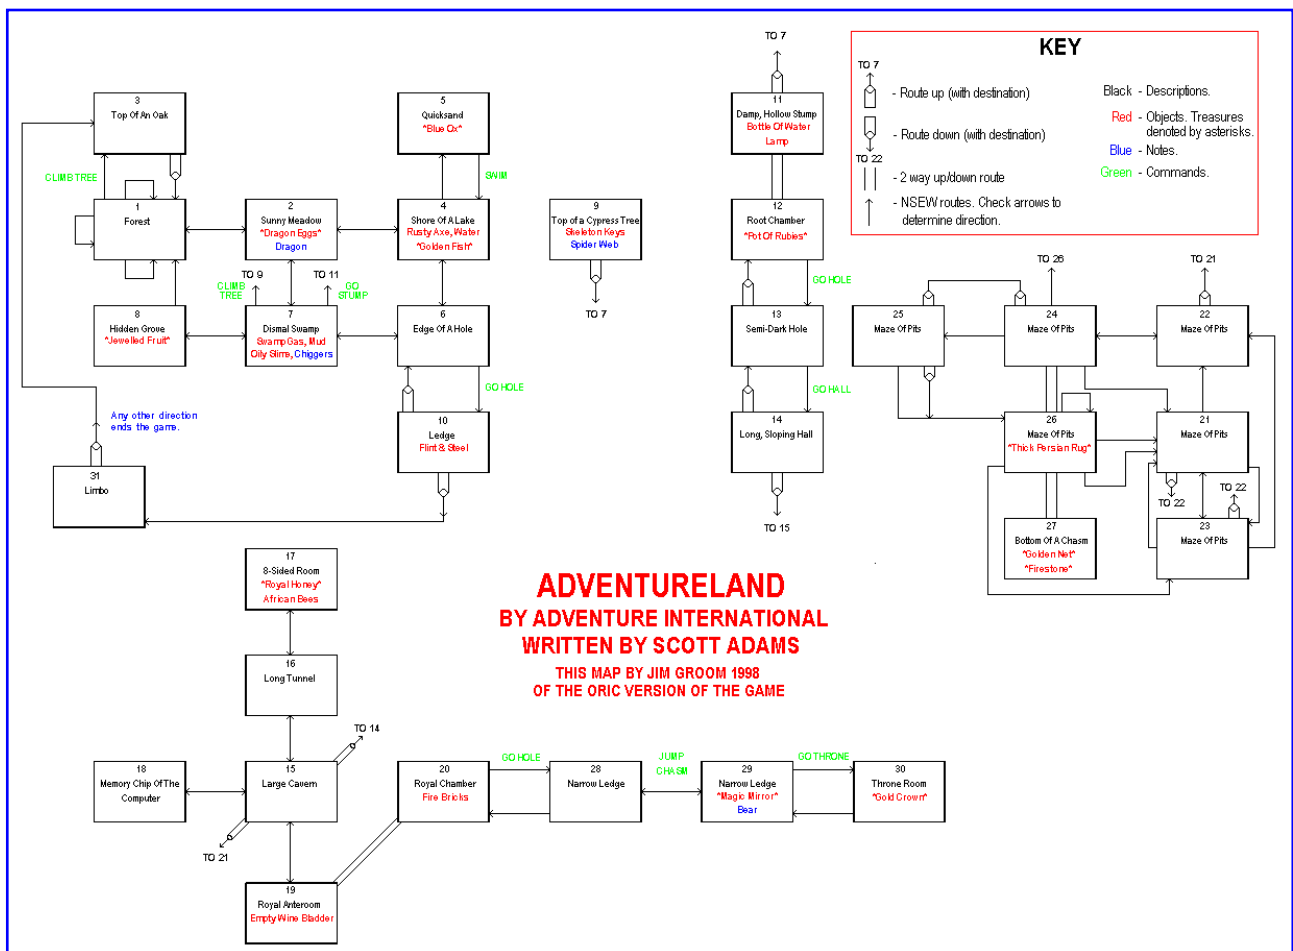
3
Top Of An Oak

CLIMB TREE

1
Forest

2
Sunny Meadow
*Dragon Eggs*
Dragon

5
Quicksand
*Blue Ox*

SWIM

4
Shore Of A Lake
Rusty Axe, Water
*Golden Fish*

9
Top of a Cypress Tree
Skeleton Keys
Spider Web

TO 7

TO 9
TO 11
CLIMB TREE
GO STUMP

8
Hidden Grove
*Jewelled Fruit*

7
Dismal Swamp
Swamp Gas, Mud
Oily Slime, Chiggers

6
Edge Of A Hole

GO HOLE

Any other direction ends the game.

10
Ledge
Flint & Steel

31
Limbo

TO 7
11
Damp, Hollow Stump
Bottle Of Water
Lamp

12
Root Chamber
*Pot Of Rubies*

GO HOLE

13
Semi-Dark Hole

GO HALL

14
Long, Sloping Hall

TO 15

KEY
TO 7
- Route up (with destination)
- Route down (with destination)
TO 22
- 2 way up/down route
- NSEW routes. Check arrows to determine direction.
Black - Descriptions.
Red - Objects. Treasures denoted by asterisks.
Blue - Notes.
Green - Commands.

TO 26
TO 21
25
Maze Of Pits
24
Maze Of Pits
22
Maze Of Pits
26
Maze Of Pits
*Thick Persian Rug*
21
Maze Of Pits
TO 22
TO 22
27
Bottom Of A Chasm
*Golden Net*
*Firestone*
23
Maze Of Pits

17
8-Sided Room
*Royal Honey*
African Bees

ADVENTURELAND
BY ADVENTURE INTERNATIONAL
WRITTEN BY SCOTT ADAMS
THIS MAP BY JIM GROOM 1998
OF THE ORIC VERSION OF THE GAME

16
Long Tunnel

TO 14

18
Memory Chip Of The Computer

15
Large Cavern

TO 21

20
Royal Chamber
Fire Bricks

GO HOLE

28
Narrow Ledge

JUMP CHASM

29
Narrow Ledge
*Magic Mirror*
Bear

GO THRONE

30
Throne Room
*Gold Crown*

19
Royal Anteroom
Empty Wine Bladder